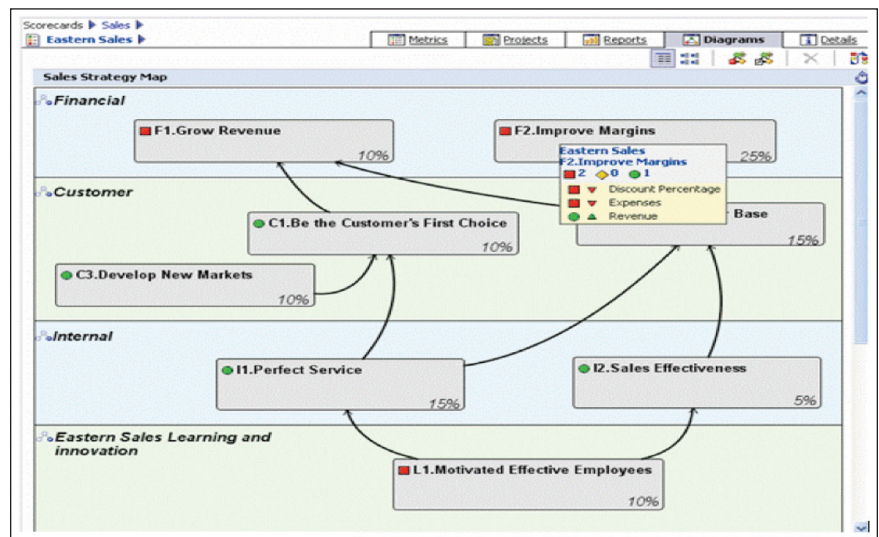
Scorecards ▶ Sales ▶
Eastern Sales ▶

Metrics | Projects | Reports | Diagrams | Details

Sales Strategy Map

Financial

F1.Grow Revenue
10%

F2.Improve Margins
25%

Eastern Sales
F2.Improve Margins
2 0 1
Discount Percentage
Expenses
Revenue

Customer

C1.Be the Customer's First Choice
10%

Base
15%

C3.Develop New Markets
10%

Internal

I1.Perfect Service
15%

I2.Sales Effectiveness
5%

Eastern Sales Learning and innovation

L1.Motivated Effective Employees
10%